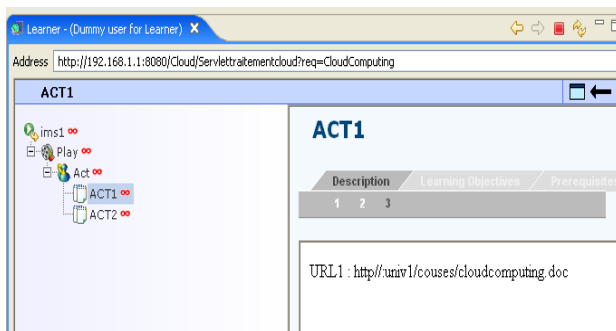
Learner - (Dummy user for Learner) ✕

Address http://192.168.1.1:8080/Cloud/Servlettraitementcloud?req=CloudComputing

ACT1

ims1 ∞
Play ∞
Act ∞
ACT1 ∞
ACT2 ∞

ACT1

Description | Learning Objectives | Prerequisites

1 2 3

URL1 : http//:univ1/couses/cloudcomputing.doc